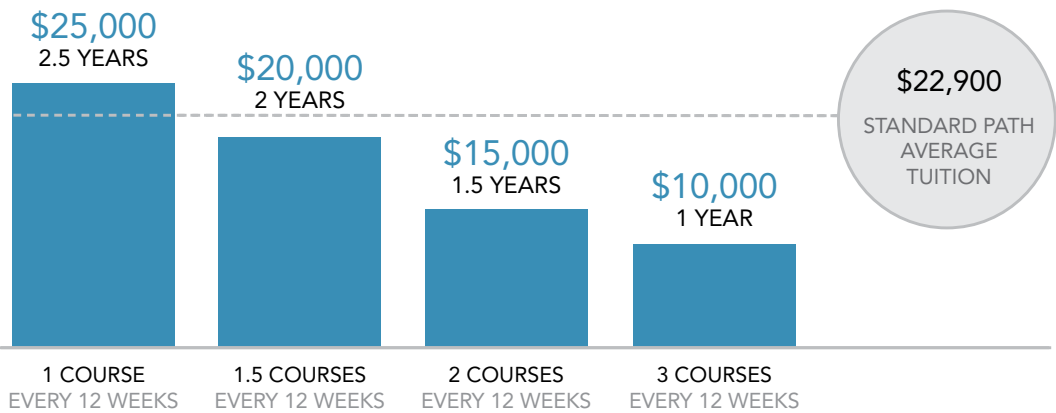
$25,000
2.5 YEARS

$20,000
2 YEARS

$15,000
1.5 YEARS

$10,000
1 YEAR

$22,900
STANDARD PATH AVERAGE TUITION

1 COURSE
EVERY 12 WEEKS

1.5 COURSES
EVERY 12 WEEKS

2 COURSES
EVERY 12 WEEKS

3 COURSES
EVERY 12 WEEKS